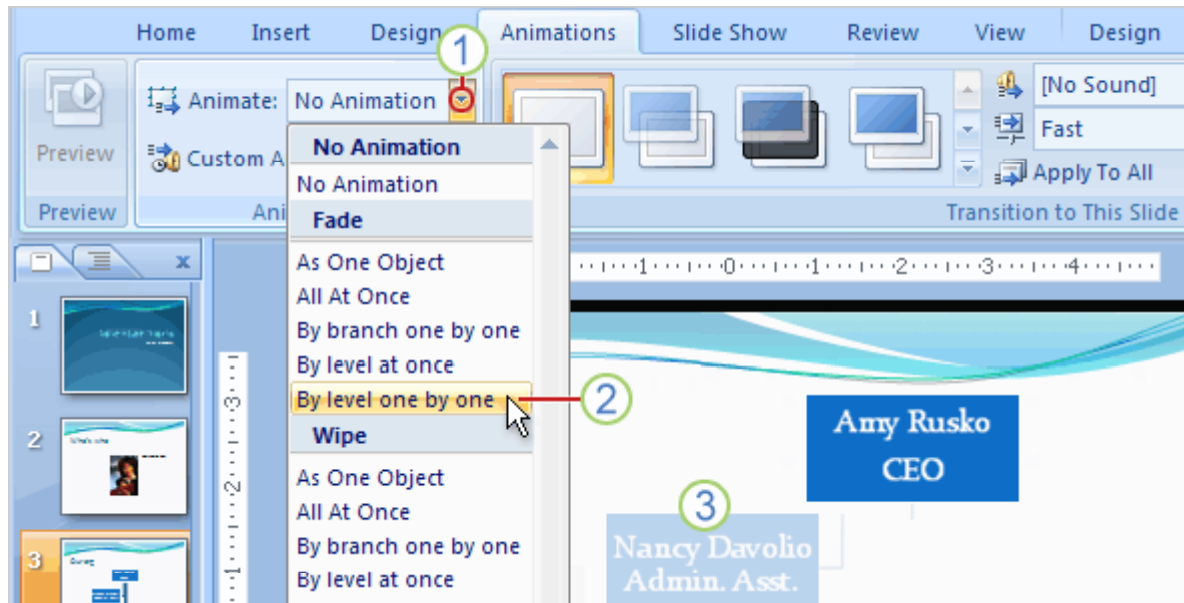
Home Insert Design Animations Slide Show Review View Design

1

Preview

Preview

Animate: No Animation

Custom A

Ani

[No Sound]

Fast

Apply To All

Transition to This Slide

No Animation
No Animation
Fade
As One Object
All At Once
By branch one by one
By level at once
By level one by one
Wipe
As One Object
All At Once
By branch one by one
By level at once

2

1

2

3

Amy Rusko
CEO

3

Nancy Davolio
Admin. Asst.